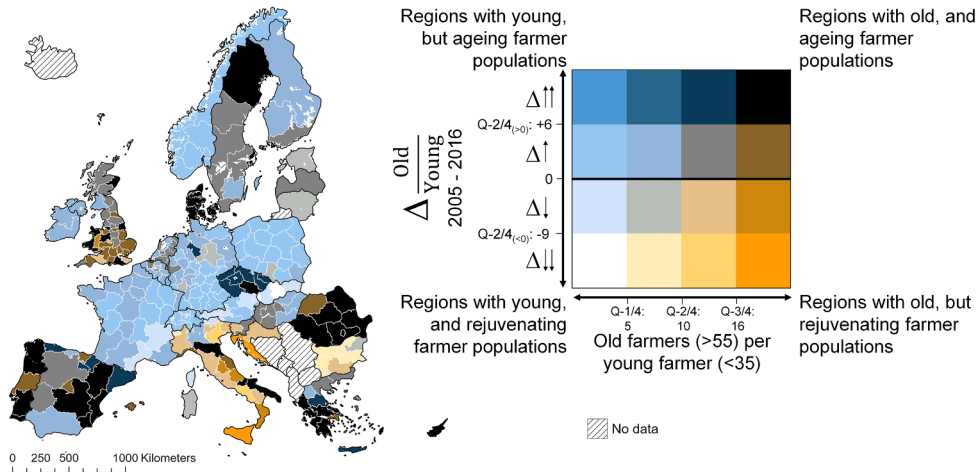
Regions with young, but ageing farmer populations

Regions with old, and ageing farmer populations

$\Delta \frac{\text{Old}}{\text{Young}}$ 2005 - 2016

$\Delta\uparrow\uparrow$

Q-2/4$_{(>0)}$: +6

$\Delta\uparrow$

0

$\Delta\downarrow$

Q-2/4$_{(<0)}$: -9

$\Delta\downarrow\downarrow$

Regions with young, and rejuvenating farmer populations

Q-1/4: 5

Q-2/4: 10

Q-3/4: 16

Regions with old, but rejuvenating farmer populations

Old farmers (>55) per young farmer (<35)

No data

0 250 500 1000 Kilometers